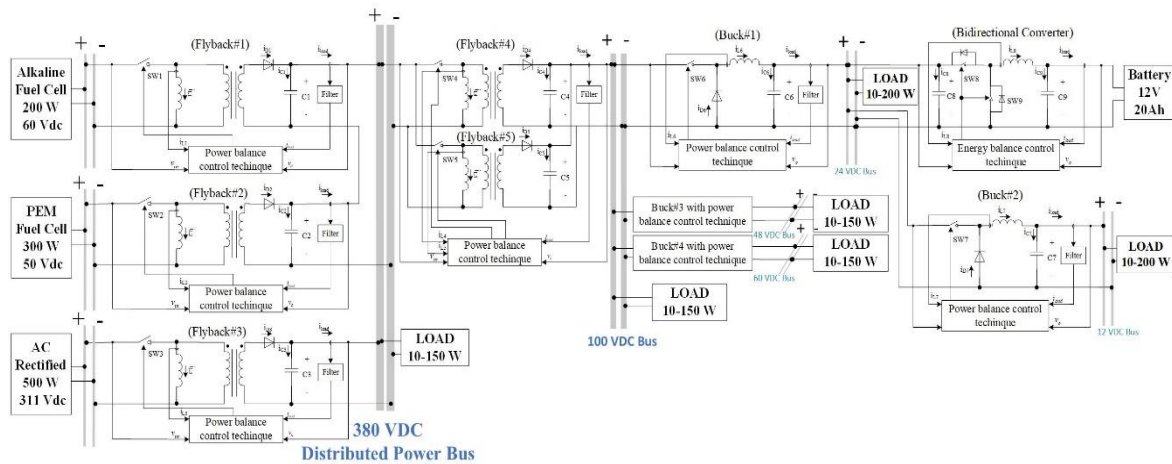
Alkaline Fuel Cell 200 W 60 Vdc

(Flyback#1)

SW1

C1

Filter

Power balance control technique

PEM Fuel Cell 300 W 50 Vdc

(Flyback#2)

SW2

C2

Filter

Power balance control techinque

AC Rectified 500 W 311 Vdc

(Flyback#3)

SW3

C3

Filter

Power balance control techinque

LOAD 10-150 W

380 VDC Distributed Power Bus

(Flyback#4)

SW4

C4

Filter

(Flyback#5)

SW5

C5

Power balance control techinque

100 VDC Bus

LOAD 10-150 W

Buck#3 with power balance control technique

48 VDC Bus

LOAD 10-150 W

Buck#4 with power balance control technique

60 VDC Bus

LOAD 10-150 W

(Buck#1)

SW6

C6

Filter

Power balance control techinque

24 VDC Bus

LOAD 10-200 W

(Bidirectional Converter)

SW8

SW9

C8

C9

Energy balance control techinque

Battery 12V 20Ah

(Buck#2)

SW7

C7

Filter

Power balance control techinque

12 VDC Bus

LOAD 10-200 W